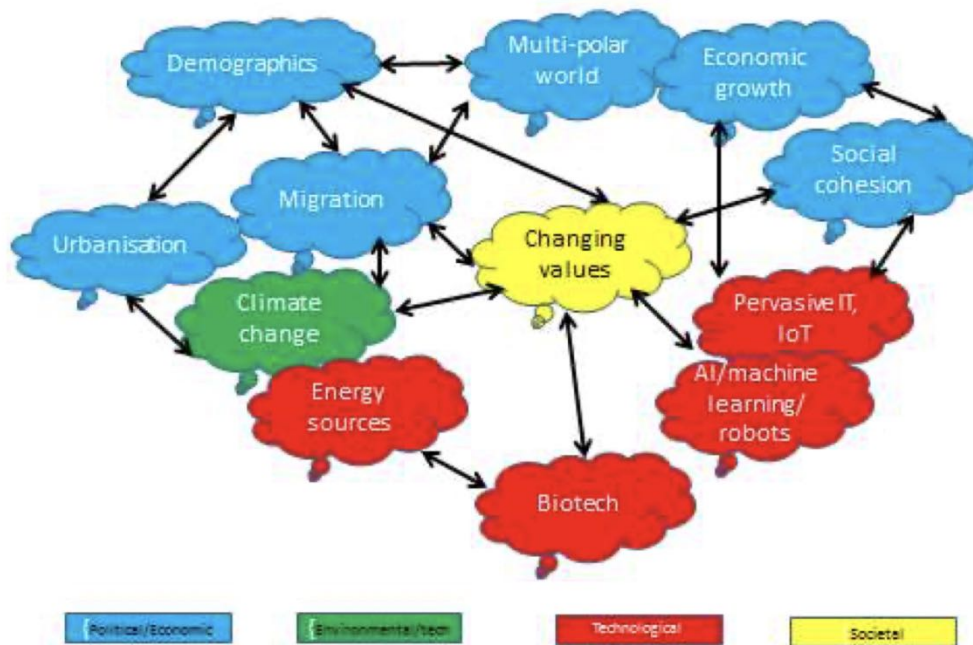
Demographics

Multi-polar world

Economic growth

Social cohesion

Migration

Urbanisation

Changing values

Climate change

Pervasive IT, IoT

Energy sources

AI/machine learning/ robots

Biotech

Political/Economic

Environmental/tech

Technological

Societal